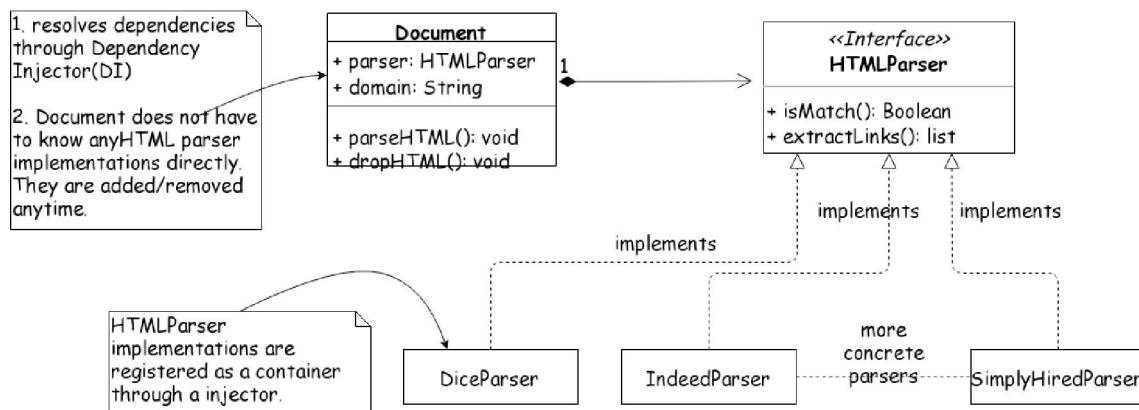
1. resolves dependencies through Dependency Injector(DI)

2. Document does not have to know anyHTML parser implementations directly. They are added/removed anytime.

Document
+ parser: HTMLParser
+ domain: String
+ parseHTML(): void
+ dropHTML(): void

1

<<Interface>>
HTMLParser
+ isMatch(): Boolean
+ extractLinks(): list

implements

implements

implements

HTMLParser implementations are registered as a container through a injector.

DiceParser

IndeedParser

more concrete parsers

SimplyHiredParser